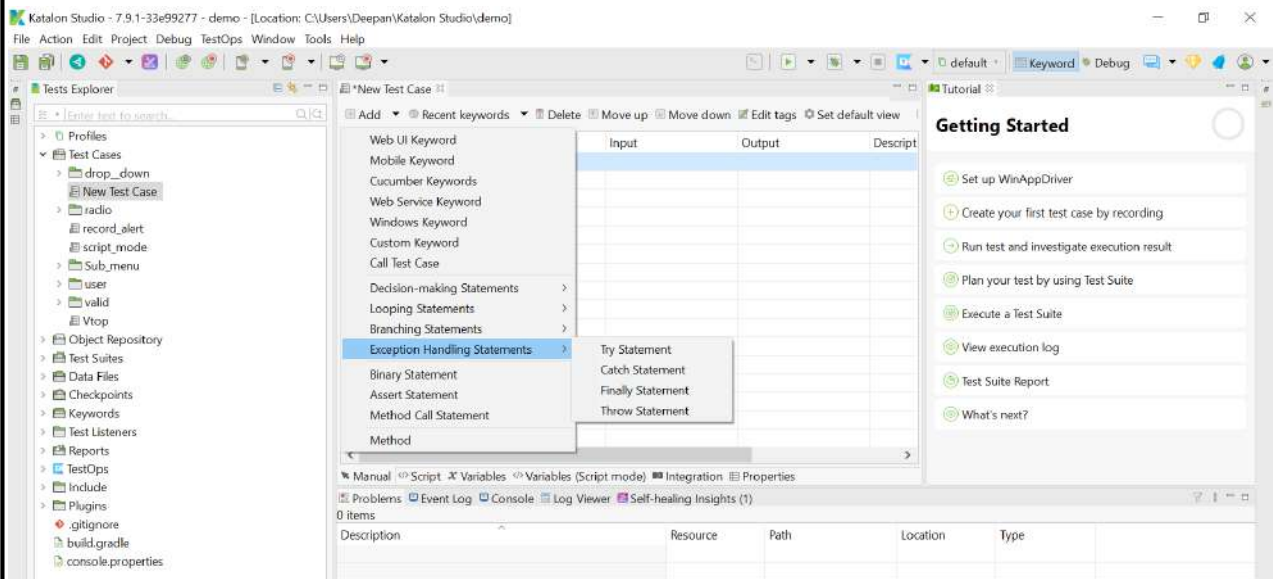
Katalon Studio - 7.9.1-33e99277 - demo - [Location: C:\Users\Deepan\Katalon Studio\demo]
File Action Edit Project Debug TestOps Window Tools Help

default Keyword Debug

Tests Explorer
Enter text to search...
Profiles
Test Cases
drop_down
New Test Case
radio
record_alert
script_mode
Sub_menu
user
valid
Vtop
Object Repository
Test Suites
Data Files
Checkpoints
Keywords
Test Listeners
Reports
TestOps
Include
Plugins
.gitignore
build.gradle
console.properties

*New Test Case
Add Recent keywords Delete Move up Move down Edit tags Set default view

| Input | Output | Descript |
|---|---|---|

Web UI Keyword
Mobile Keyword
Cucumber Keywords
Web Service Keyword
Windows Keyword
Custom Keyword
Call Test Case
Decision-making Statements
Looping Statements
Branching Statements
Exception Handling Statements
Binary Statement
Assert Statement
Method Call Statement
Method

Try Statement
Catch Statement
Finally Statement
Throw Statement

Manual Script Variables Variables (Script mode) Integration Properties

Problems Event Log Console Log Viewer Self-healing Insights (1)
0 items

| Description | Resource | Path | Location | Type |
|---|---|---|---|---|

Tutorial
Getting Started
Set up WinAppDriver
Create your first test case by recording
Run test and investigate execution result
Plan your test by using Test Suite
Execute a Test Suite
View execution log
Test Suite Report
What's next?